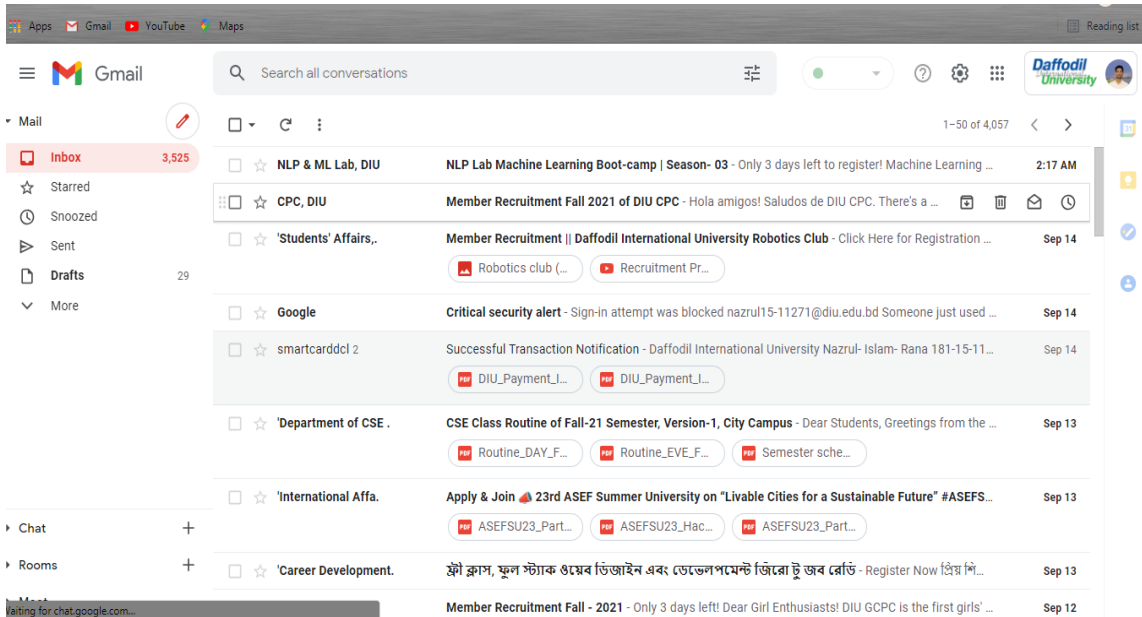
Apps Gmail YouTube Maps

Reading list

Gmail

Search all conversations

Daffodil University

Mail

Inbox 3,525
Starred
Snoozed
Sent
Drafts 29
More

1–50 of 4,057

NLP & ML Lab, DIU — NLP Lab Machine Learning Boot-camp | Season- 03 - Only 3 days left to register! Machine Learning ... 2:17 AM

CPC, DIU — Member Recruitment Fall 2021 of DIU CPC - Hola amigos! Saludos de DIU CPC. There's a ...

'Students' Affairs,. — Member Recruitment || Daffodil International University Robotics Club - Click Here for Registration ... Sep 14
Robotics club (... Recruitment Pr...

Google — Critical security alert - Sign-in attempt was blocked nazrul15-11271@diu.edu.bd Someone just used ... Sep 14

smartcarddcl 2 — Successful Transaction Notification - Daffodil International University Nazrul- Islam- Rana 181-15-11... Sep 14
DIU_Payment_I... DIU_Payment_I...

'Department of CSE . — CSE Class Routine of Fall-21 Semester, Version-1, City Campus - Dear Students, Greetings from the ... Sep 13
Routine_DAY_F... Routine_EVE_F... Semester sche...

'International Affa. — Apply & Join 📣 23rd ASEF Summer University on "Livable Cities for a Sustainable Future" #ASEFS... Sep 13
ASEFSU23_Part... ASEFSU23_Hac... ASEFSU23_Part...

Chat
Rooms

'Career Development. — ফ্রী ক্লাস, ফুল স্ট্যাক ওয়েব ডিজাইন এবং ডেভেলপমেন্ট জিরো টু জব রেডি - Register Now প্রিয় শি... Sep 13

Waiting for chat.google.com...

Member Recruitment Fall - 2021 - Only 3 days left! Dear Girl Enthusiasts! DIU GCPC is the first girls' ... Sep 12